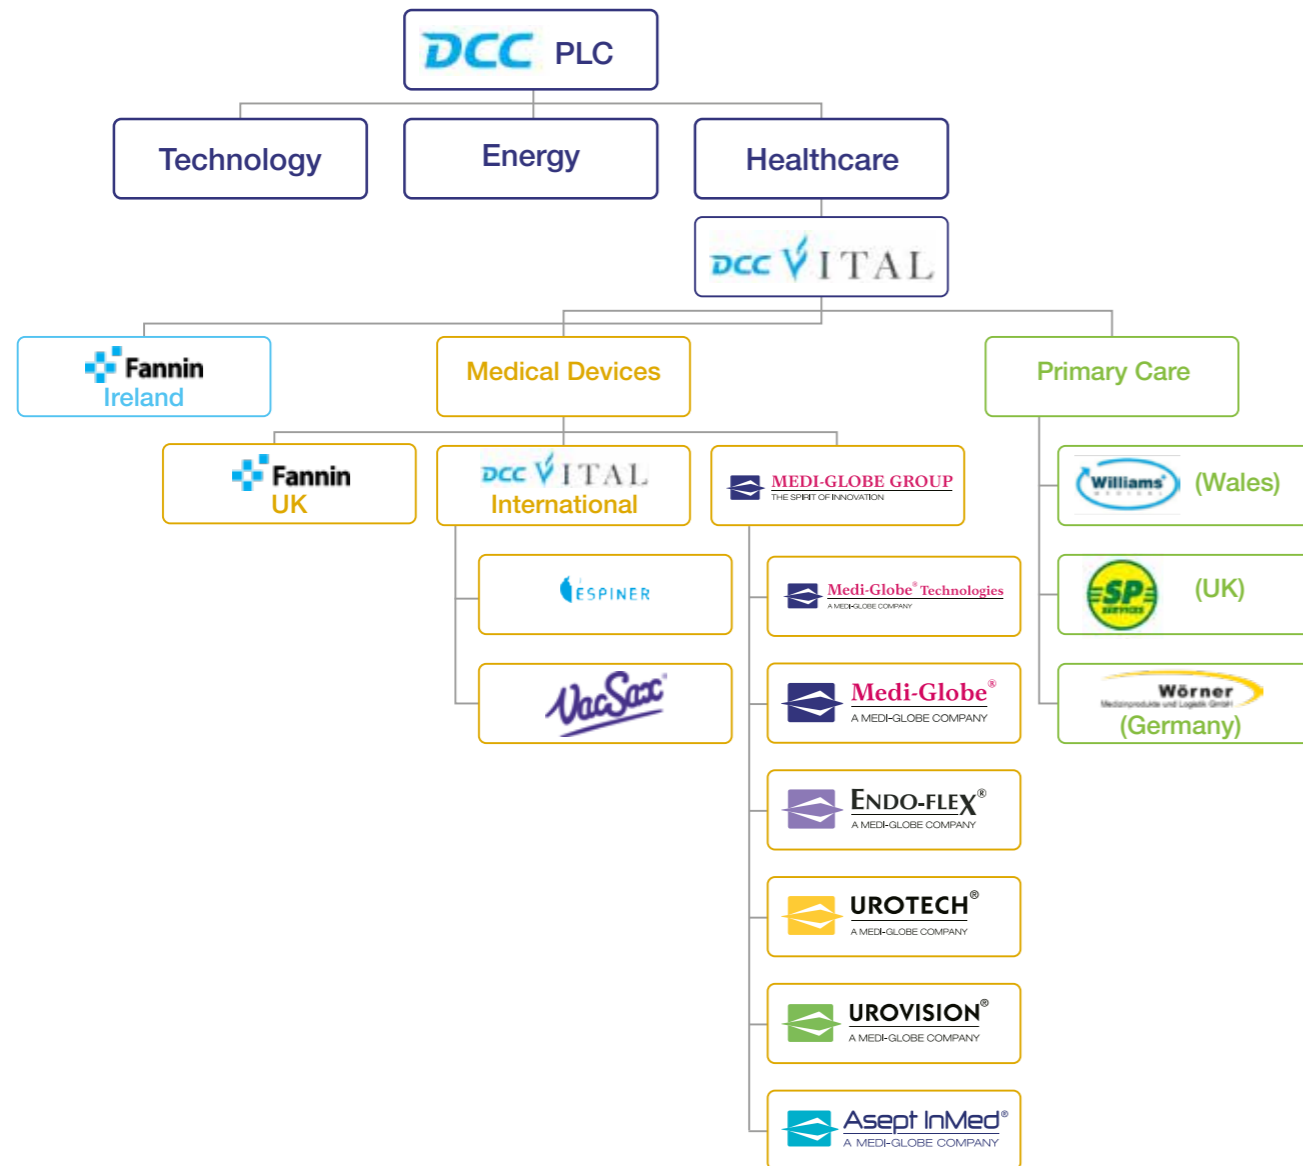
DCC PLC

Technology

Energy

Healthcare

DCC VITAL

Fannin Ireland

Medical Devices

Primary Care

Fannin UK

DCC VITAL International

MEDI-GLOBE GROUP THE SPIRIT OF INNOVATION

Williams (Wales)

ESPINER

Medi-Globe® Technologies A MEDI-GLOBE COMPANY

SP SERVICES (UK)

VacSax®

Medi-Globe® A MEDI-GLOBE COMPANY

Wörner Medizinprodukte und Logistik GmbH (Germany)

ENDO-FLEX® A MEDI-GLOBE COMPANY

UROTECH® A MEDI-GLOBE COMPANY

UROVISION® A MEDI-GLOBE COMPANY

Asept InMed® A MEDI-GLOBE COMPANY